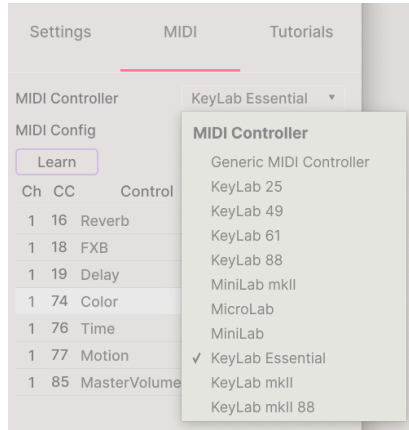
Settings MIDI Tutorials

MIDI Controller KeyLab Essential ▾

MIDI Config

Learn

| Ch | CC | Control |
|---|---|---|
| 1 | 16 | Reverb |
| 1 | 18 | FXB |
| 1 | 19 | Delay |
| 1 | 74 | Color |
| 1 | 76 | Time |
| 1 | 77 | Motion |
| 1 | 85 | MasterVolume |

MIDI Controller
Generic MIDI Controller
KeyLab 25
KeyLab 49
KeyLab 61
KeyLab 88
MiniLab mkII
MicroLab
MiniLab
✓ KeyLab Essential
KeyLab mkII
KeyLab mkII 88